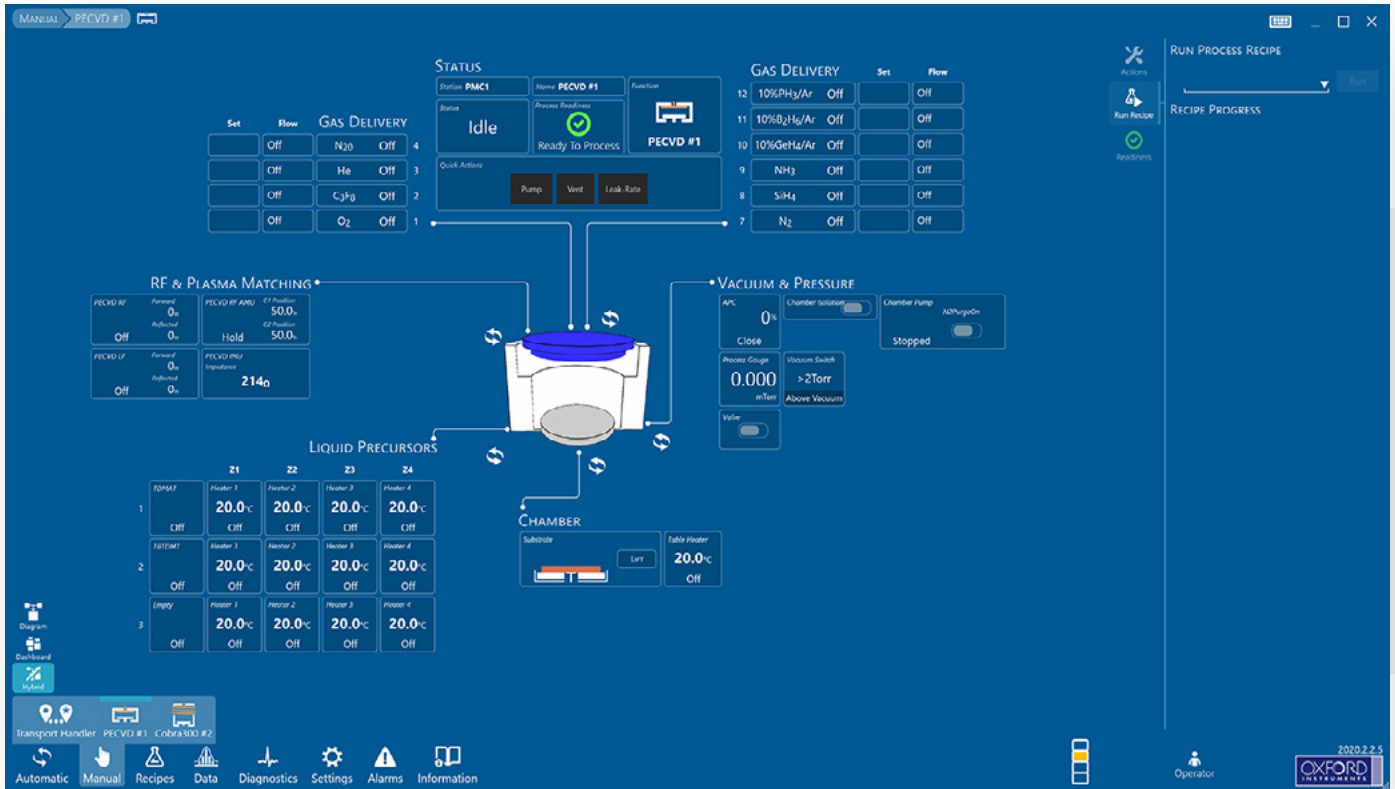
Manual PECVD #1

Status
Station PMC1
Name PECVD #1
Function
Status
Idle
Process Readiness
Ready To Process
PECVD #1
Quick Actions
Pump
Vent
Leak-Rate

Gas Delivery
| Set | Flow | | | |
|---|---|---|---|---|
| | Off | $N_2O$ | Off | 4 |
| | Off | He | Off | 3 |
| | Off | $C_3F_8$ | Off | 2 |
| | Off | $O_2$ | Off | 1 |

Gas Delivery
| | | | Set | Flow |
|---|---|---|---|---|
| 12 | 10%$PH_3$/Ar | Off | | Off |
| 11 | 10%$B_2H_6$/Ar | Off | | Off |
| 10 | 10%$GeH_4$/Ar | Off | | Off |
| 9 | $NH_3$ | Off | | Off |
| 8 | $SiH_4$ | Off | | Off |
| 7 | $N_2$ | Off | | Off |

RF & Plasma Matching
PECVD RF
Forward 0W
Reflected 0W
Off
PECVD RF AMU
C1 Position 50.0%
C2 Position 50.0%
Hold
PECVD LF
Forward 0W
Reflected 0W
Off
PECVD PMU
Impedance
214Ω

Vacuum & Pressure
APC
0%
Close
Chamber Isolation
Chamber Pump
N2PurgeOn
Stopped
Process Gauge
0.000
mTorr
Vacuum Switch
>2Torr
Above Vacuum
Valve

Liquid Precursors
| | | Z1 | Z2 | Z3 | Z4 |
|---|---|---|---|---|---|
| 1 | TDMAT Off | Heater 1 20.0°C Off | Heater 2 20.0°C Off | Heater 3 20.0°C Off | Heater 4 20.0°C Off |
| 2 | TBTDMT Off | Heater 1 20.0°C Off | Heater 2 20.0°C Off | Heater 3 20.0°C Off | Heater 4 20.0°C Off |
| 3 | Empty Off | Heater 1 20.0°C Off | Heater 2 20.0°C Off | Heater 3 20.0°C Off | Heater 4 20.0°C Off |

Chamber
Substrate
Lift
Table Heater
20.0°C
Off

Actions
Run Recipe
Readiness
Run Process Recipe
Run
Recipe Progress

Diagram
Dashboard
Hybrid
Transport Handler
PECVD #1
Cobra300 #2
Automatic
Manual
Recipes
Data
Diagnostics
Settings
Alarms
Information
Operator
2020.2.2.5
OXFORD INSTRUMENTS